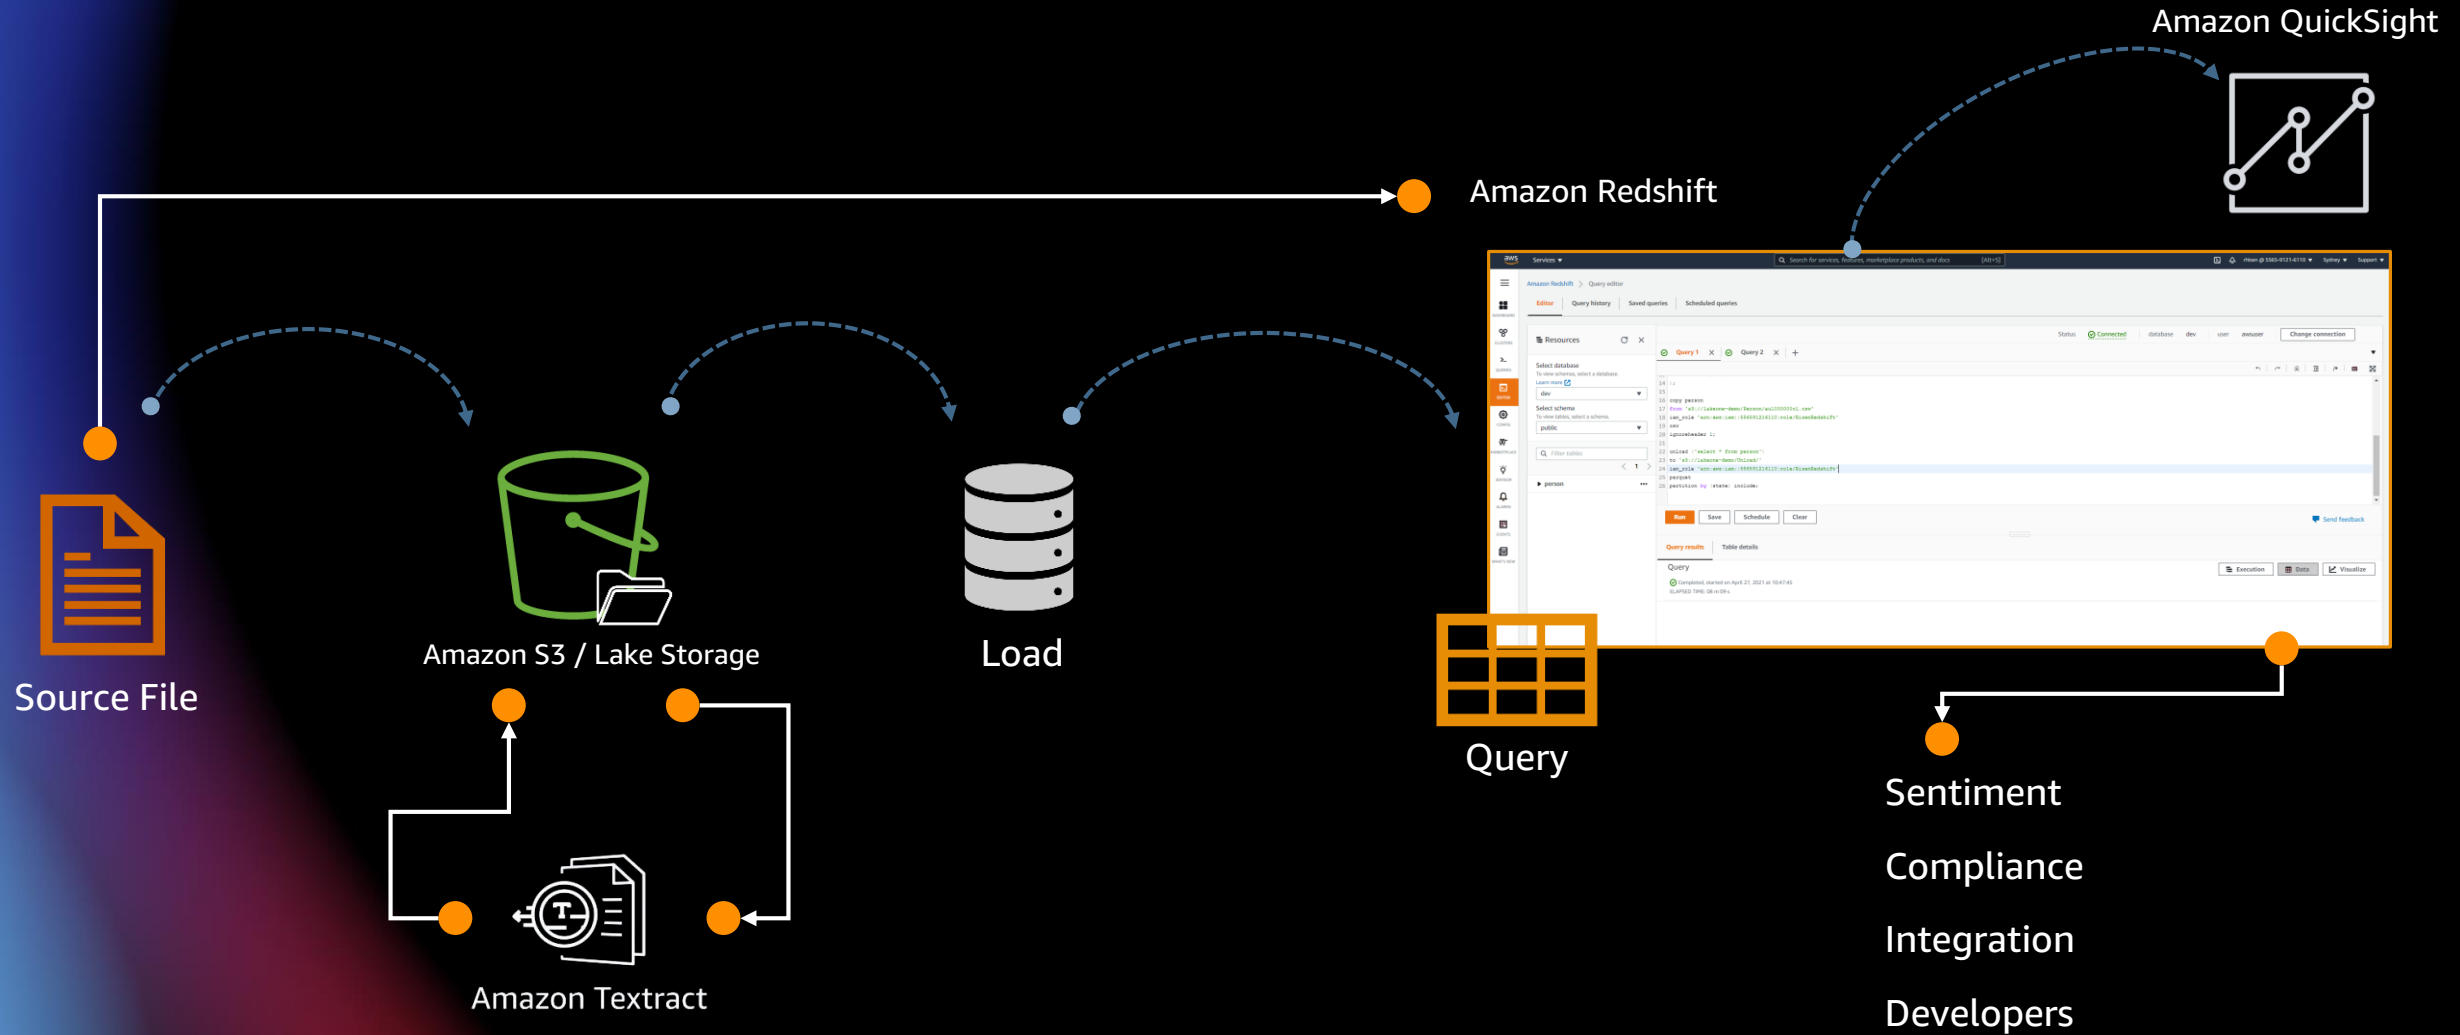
Amazon QuickSight

Amazon Redshift

Source File

Amazon S3 / Lake Storage

Load

Query

Amazon Textract

Sentiment

Compliance

Integration

Developers

Services
Amazon Redshift > Query editor
Editor   Query history   Saved queries   Scheduled queries
Resources
Select database
dev
Select schema
public
person
Query 1   Query 2
Status   Connected   database   dev   user   awsuser   Change connection
copy person
from 's3://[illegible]'
iam_role '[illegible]'
csv
ignoreheader 1;
unload ('select * from person')
to 's3://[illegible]'
iam_role '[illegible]'
parquet
partition by (state) include;
Run   Save   Schedule   Clear
Send feedback
Query results   Table details
Query
Completed, started on April 21, 2021 at 10:47:45
Execution   Data   Visualize